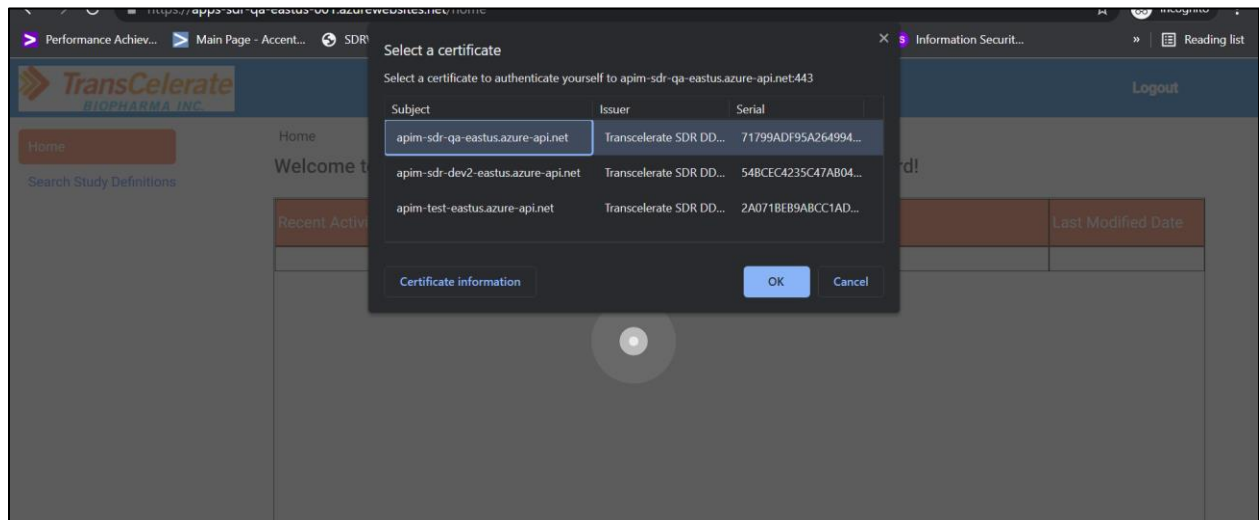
https://apps-sdr-qa-eastus-001.azurewebsites.net/home

Incognito

Performance Achiev... Main Page - Accent... SDR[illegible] Information Securit... » Reading list

TransCelerate BIOPHARMA INC.

Logout

Home

Search Study Definitions

Home

Welcome t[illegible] rd!

Recent Activi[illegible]

Last Modified Date

Select a certificate

Select a certificate to authenticate yourself to apim-sdr-qa-eastus.azure-api.net:443

| Subject | Issuer | Serial |
|---|---|---|
| apim-sdr-qa-eastus.azure-api.net | Transcelerate SDR DD... | 71799ADF95A264994... |
| apim-sdr-dev2-eastus.azure-api.net | Transcelerate SDR DD... | 54BCEC4235C47AB04... |
| apim-test-eastus.azure-api.net | Transcelerate SDR DD... | 2A071BEB9ABCC1AD... |

Certificate information

OK

Cancel